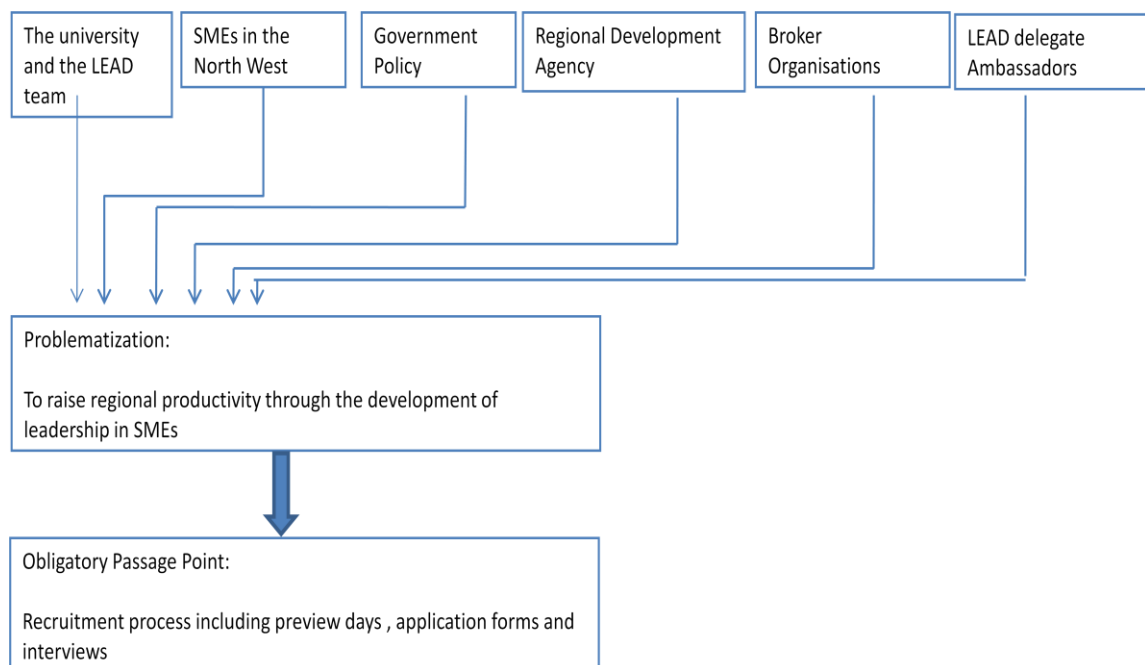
The university and the LEAD team

SMEs in the North West

Government Policy

Regional Development Agency

Broker Organisations

LEAD delegate Ambassadors

Problematization:

To raise regional productivity through the development of leadership in SMEs

Obligatory Passage Point:

Recruitment process including preview days , application forms and interviews